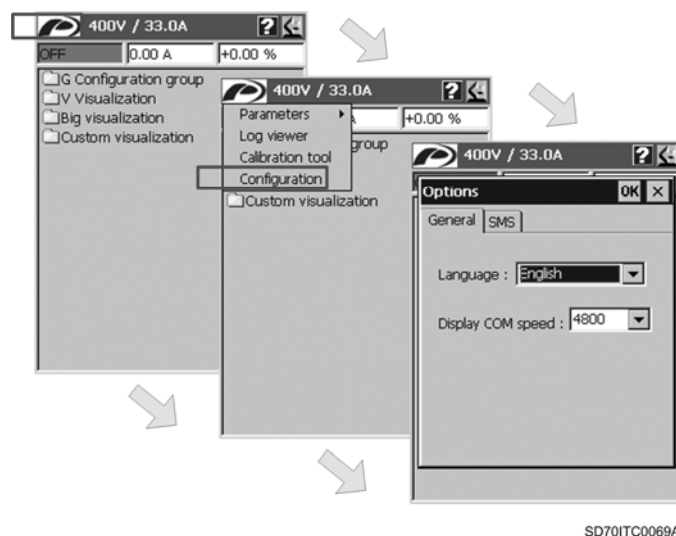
400V / 33.0A
OFF
0.00 A
+0.00 %
G Configuration group
V Visualization
Big visualization
Custom visualization

400V / 33.0A
Parameters
Log viewer
Calibration tool
Configuration
A
+0.00 %
group
Custom visualization

400V / 33.0A
Options
OK
X
General
SMS
Language :
English
Display COM speed :
4800

SD70ITC0069A